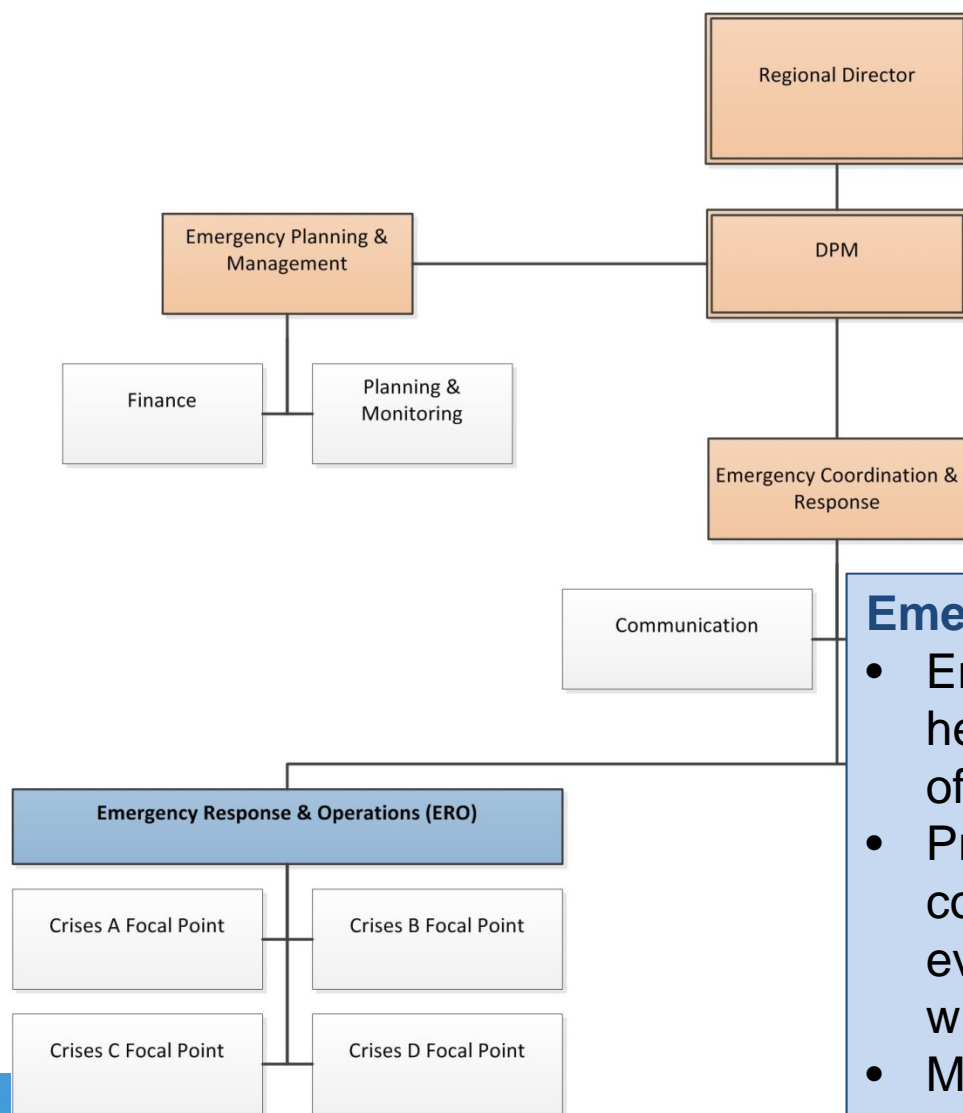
Regional Director

Emergency Planning & Management

DPM

Finance

Planning & Monitoring

Emergency Coordination & Response

Communication

Eme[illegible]

• E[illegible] he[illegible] of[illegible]

• Pr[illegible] co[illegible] ev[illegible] w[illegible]

• M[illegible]

Emergency Response & Operations (ERO)

Crises A Focal Point

Crises B Focal Point

Crises C Focal Point

Crises D Focal Point